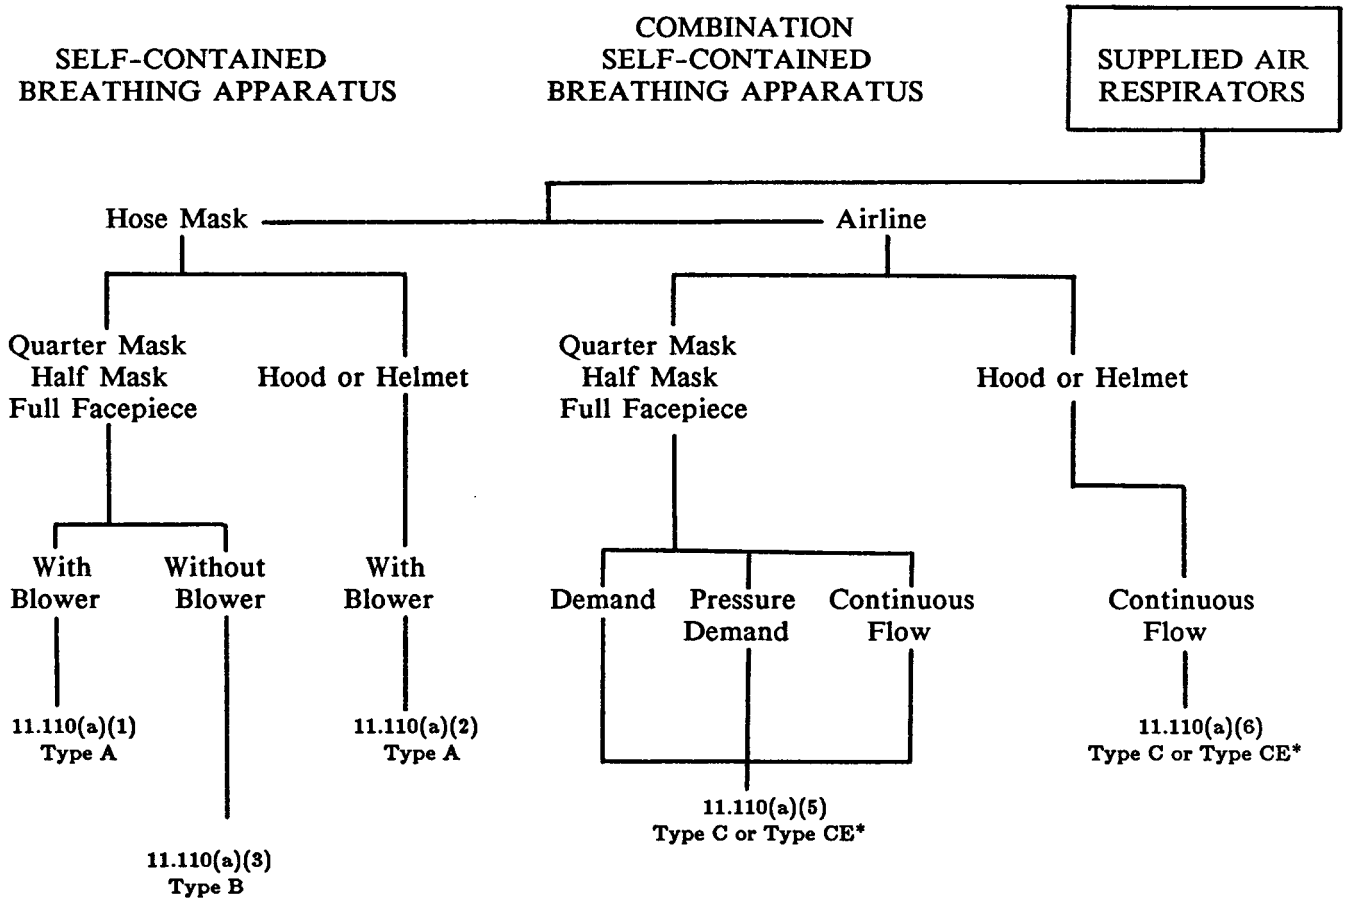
SELF-CONTAINED BREATHING APPARATUS

COMBINATION SELF-CONTAINED BREATHING APPARATUS

SUPPLIED AIR RESPIRATORS

Hose Mask

Airline

Quarter Mask
Half Mask
Full Facepiece

Hood or Helmet

With Blower

Without Blower

11.110(a)(1)
Type A

11.110(a)(3)
Type B

With Blower

11.110(a)(2)
Type A

Quarter Mask
Half Mask
Full Facepiece

Demand

Pressure Demand

Continuous Flow

11.110(a)(5)
Type C or Type CE*

Hood or Helmet

Continuous Flow

11.110(a)(6)
Type C or Type CE*